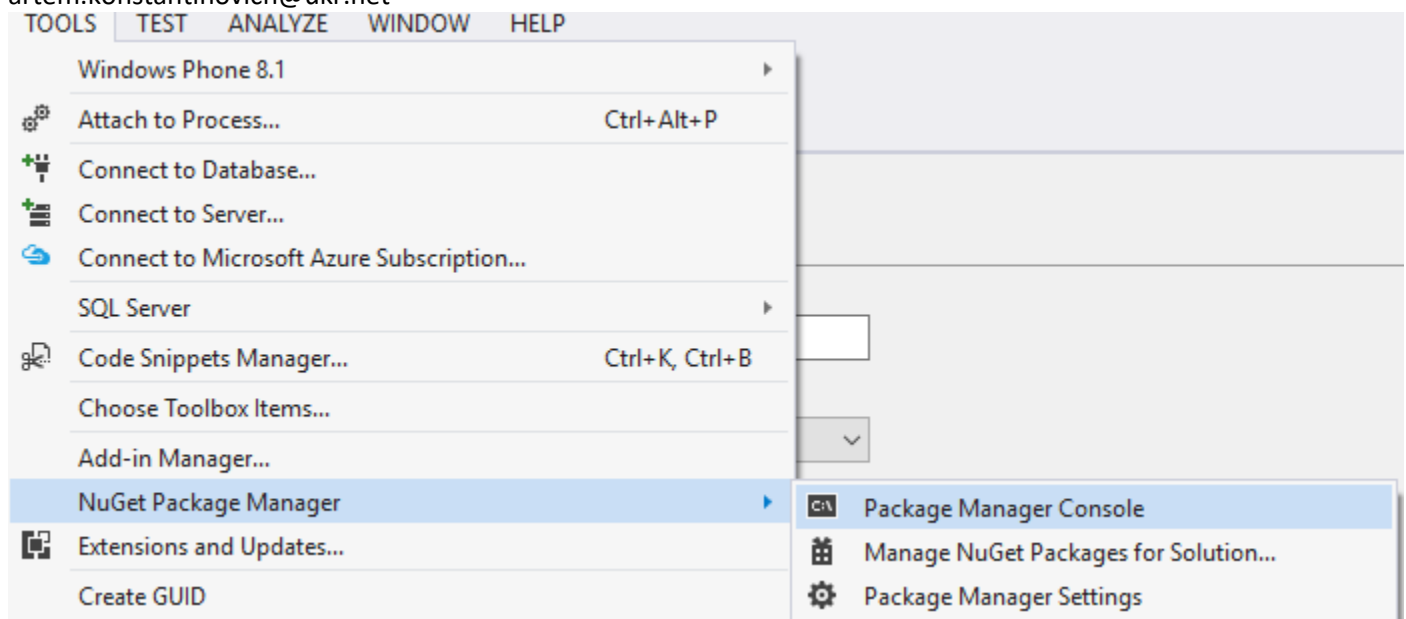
artem.konstantinovich@ukr.net

TOOLS TEST ANALYZE WINDOW HELP

Windows Phone 8.1

Attach to Process... Ctrl+Alt+P

Connect to Database...

Connect to Server...

Connect to Microsoft Azure Subscription...

SQL Server

Code Snippets Manager... Ctrl+K, Ctrl+B

Choose Toolbox Items...

Add-in Manager...

NuGet Package Manager

Extensions and Updates...

Create GUID

C:\ Package Manager Console

Manage NuGet Packages for Solution...

Package Manager Settings